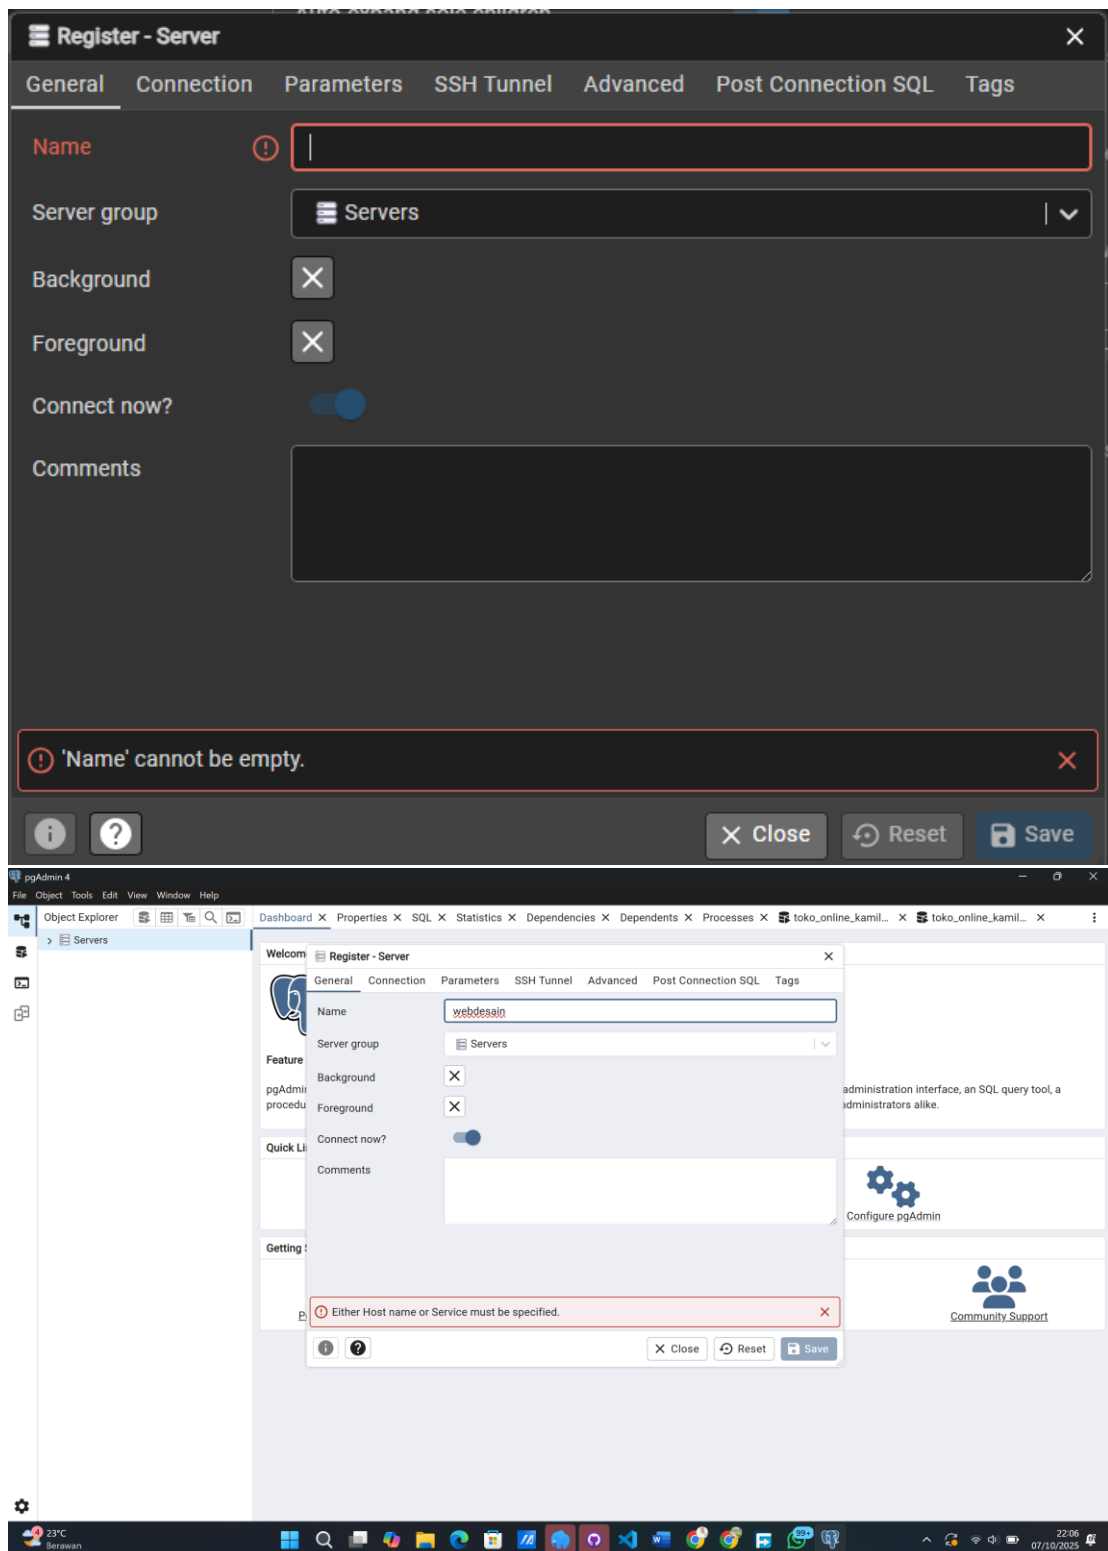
Register - Server

General Connection Parameters SSH Tunnel Advanced Post Connection SQL Tags

Name

Server group Servers

Background

Foreground

Connect now?

Comments

'Name' cannot be empty.

Close Reset Save

pgAdmin 4

File Object Tools Edit View Window Help

Object Explorer

Servers

Dashboard Properties SQL Statistics Dependencies Dependents Processes toko_online_kamil... toko_online_kamil...

Welcom

Feature

pgAdmi

procedu

Quick Li

Getting

administration interface, an SQL query tool, a

administrators alike.

Configure pgAdmin

Community Support

Register - Server

General Connection Parameters SSH Tunnel Advanced Post Connection SQL Tags

Name webdesain

Server group Servers

Background

Foreground

Connect now?

Comments

Either Host name or Service must be specified.

Close Reset Save

23°C
Berawan

22:06
07/10/2025